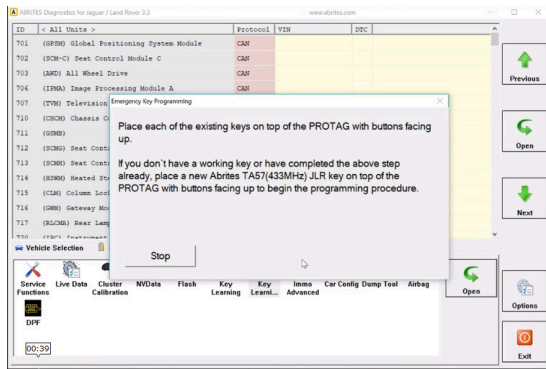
ABRITES Diagnostics for Jaguar / Land Rover 3.3 www.abrites.com

| ID | < All Units > | Protocol | VIN | DTC |
|---|---|---|---|---|
| 701 | (GPSM) Global Positioning System Module | CAN | | |
| 702 | (SCM-C) Seat Control Module C | CAN | | |
| 703 | (AWD) All Wheel Drive | CAN | | |
| 706 | (IPMA) Image Processing Module A | CAN | | |
| 707 | (TVM) Television | | | |
| 710 | (CHCM) Chassis C | | | |
| 711 | (GSMB) | | | |
| 712 | (SCMG) Seat Cont | | | |
| 713 | (SCMH) Seat Cont | | | |
| 714 | (HSWM) Heated St | | | |
| 715 | (CLM) Column Loc | | | |
| 716 | (GWM) Gateway Mo | | | |
| 717 | (RLCMA) Rear Lam | | | |

Previous

Open

Next

Emergency Key Programming

Place each of the existing keys on top of the PROTAG with buttons facing up.

If you don´t have a working key or have completed the above step already, place a new Abrites TA57(433MHz) JLR key on top of the PROTAG with buttons facing up to begin the programming procedure.

Stop

Vehicle Selection

Service Functions | Live Data | Cluster Calibration | NVData | Flash | Key Learning | Key Learni... | Immo Advanced | Car Config | Dump Tool | Airbag

Open

Options

DPF

00:39

Exit